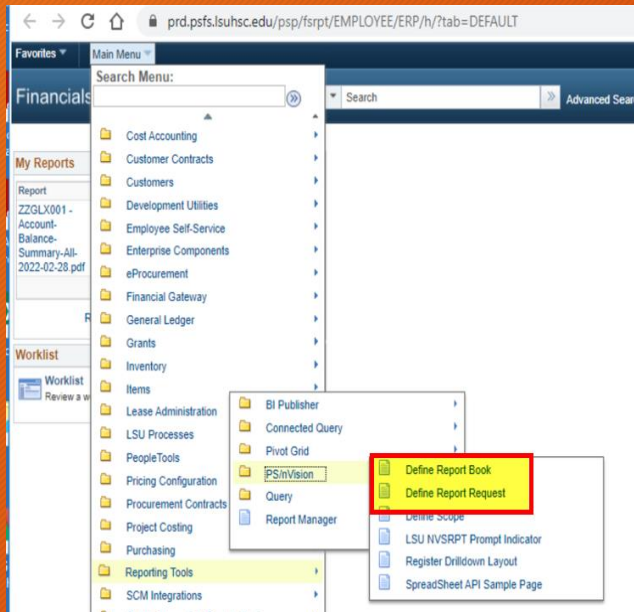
prd.psfs.lsuhsc.edu/psp/fsrpt/EMPLOYEE/ERP/h/?tab=DEFAULT

Favorites
Main Menu

Financials

Search Menu:

Search
Advanced Sear

My Reports
Report
ZZGLX001 - Account-Balance-Summary-All-2022-02-28.pdf

R

Worklist
Worklist
Review a w

Cost Accounting
Customer Contracts
Customers
Development Utilities
Employee Self-Service
Enterprise Components
eProcurement
Financial Gateway
General Ledger
Grants
Inventory
Items
Lease Administration
LSU Processes
PeopleTools
Pricing Configuration
Procurement Contracts
Project Costing
Purchasing
Reporting Tools
SCM Integrations

BI Publisher
Connected Query
Pivot Grid
PS/nVision
Query
Report Manager

Define Report Book
Define Report Request
Define Scope
LSU NVSRPT Prompt Indicator
Register Drilldown Layout
SpreadSheet API Sample Page